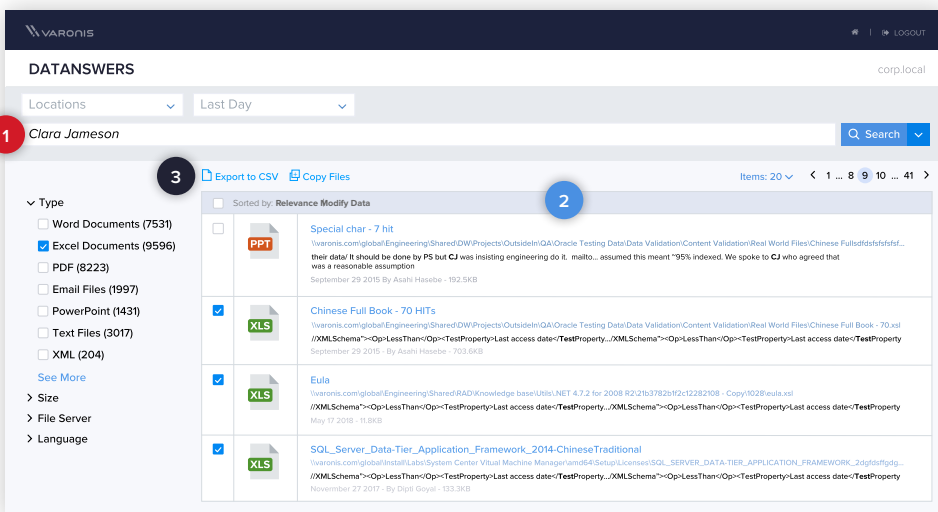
VARONIS

LOGOUT

DATANSWERS

corp.local

Locations

Last Day

1

Clara Jameson

Search

3

Export to CSV

Copy Files

Items: 20

1 ... 8 9 10 ... 41

2

Sorted by: Relevance Modify Data

Type

Word Documents (7531)

Excel Documents (9596)

PDF (8223)

Email Files (1997)

PowerPoint (1431)

Text Files (3017)

XML (204)

See More

Size

File Server

Language

PPT

Special char - 7 hit

\\varonis.com\global\Engineering\Shared\DW\Projects\OutsideIn\QA\Oracle Testing Data\Data Validation\Content Validation\Real World Files\Chinese Fullsdfsfsfsfsfsf...

their data/ It should be done by PS but CJ was insisting engineering do it. mailto... assumed this meant "95% indexed. We spoke to CJ who agreed that was a reasonable assumption

September 29 2015 By Asahi Hasebe - 192.5KB

XLS

Chinese Full Book - 70 HITs

\\varonis.com\global\Engineering\Shared\DW\Projects\OutsideIn\QA\Oracle Testing Data\Data Validation\Content Validation\Real World Files\Chinese Full Book - 70.xsl

//XMLSchema"><Op>LessThan</Op><TestProperty>Last access date</TestProperty.../XMLSchema"><Op>LessThan</Op><TestProperty>Last access date</TestProperty

September 29 2015 - By Asahi Hasebe - 703.6KB

XLS

Eula

\\varonis.com\global\Engineering\Shared\RAD\Knowledge base\Utils\.NET 4.7.2 for 2008 R2\21b3782bf2c12282108 - Copy\1028\eula.xsl

//XMLSchema"><Op>LessThan</Op><TestProperty>Last access date</TestProperty.../XMLSchema"><Op>LessThan</Op><TestProperty>Last access date</TestProperty

May 17 2018 - 11.8KB

XLS

SQL_Server_Data-Tier_Application_Framework_2014-ChineseTraditional

\\varonis.com\global\Install\Labs\System Center Virtual Machine Manager\amd64\Setup\Licenses\SQL_SERVER_DATA-TIER_APPLICATION_FRAMEWORK_2dgfdsffgdg...

//XMLSchema"><Op>LessThan</Op><TestProperty>Last access date</TestProperty.../XMLSchema"><Op>LessThan</Op><TestProperty>Last access date</TestProperty

November 27 2017 - By Dipti Goyal - 133.3KB